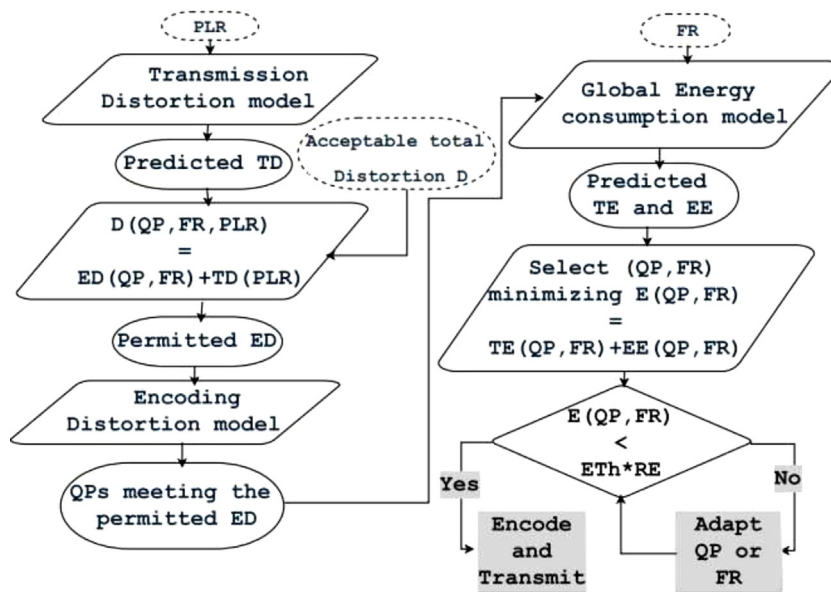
PLR

Transmission Distortion model

Predicted TD

Acceptable total Distortion D

D(QP,FR,PLR) = ED(QP,FR)+TD(PLR)

Permitted ED

Encoding Distortion model

QPs meeting the permitted ED

FR

Global Energy consumption model

Predicted TE and EE

Select (QP,FR) minimizing E(QP,FR) = TE(QP,FR)+EE(QP,FR)

E(QP,FR) < ETh*RE

Yes

No

Encode and Transmit

Adapt QP or FR